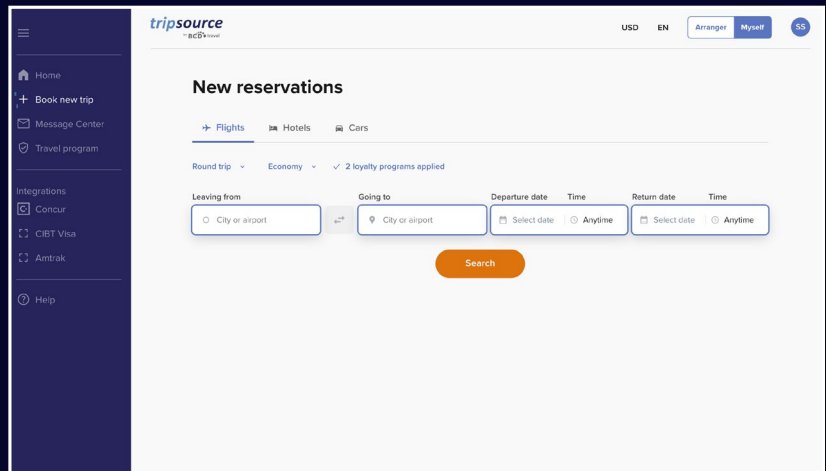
tripsource
by BCD travel

USD EN Arranger Myself SS

Home
Book new trip
Message Center
Travel program

Integrations
Concur
CIBT Visa
Amtrak

Help

New reservations

Flights Hotels Cars

Round trip Economy 2 loyalty programs applied

| Leaving from | Going to | Departure date | Time | Return date | Time |
|---|---|---|---|---|---|
| City or airport | City or airport | Select date | Anytime | Select date | Anytime |

Search